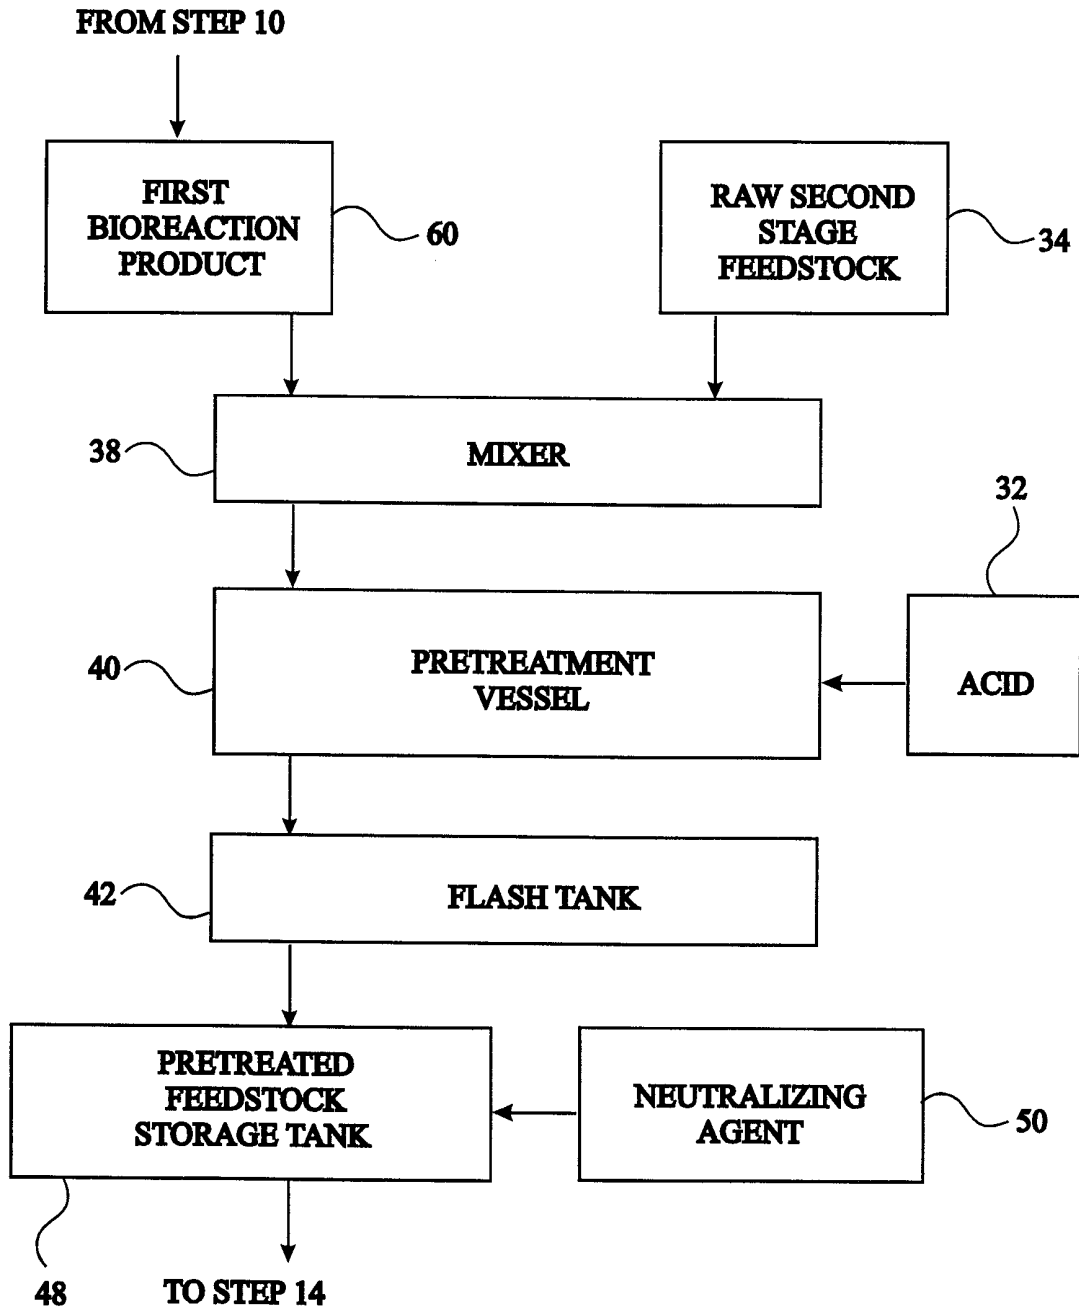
FROM STEP 10

FIRST BIOREACTION PRODUCT

60

RAW SECOND STAGE FEEDSTOCK

34

38

MIXER

32

40

PRETREATMENT VESSEL

ACID

42

FLASH TANK

PRETREATED FEEDSTOCK STORAGE TANK

NEUTRALIZING AGENT

50

48

TO STEP 14